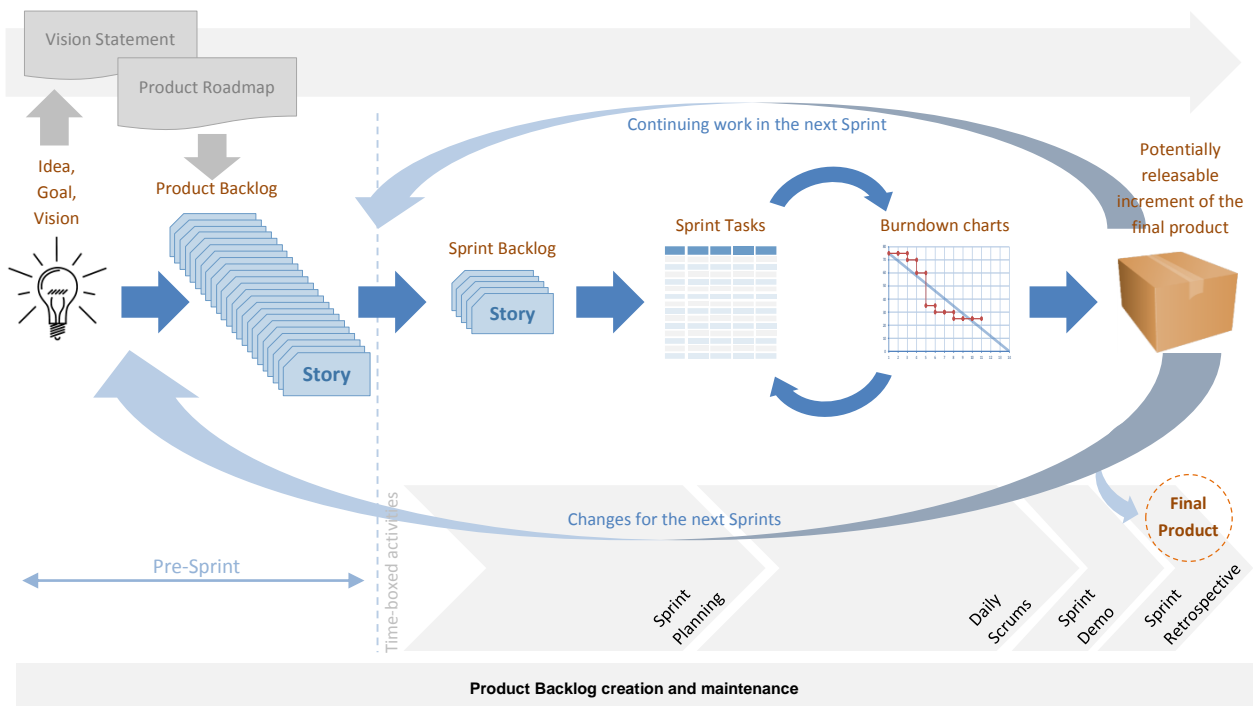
Vision Statement

Product Roadmap

Continuing work in the next Sprint

Idea, Goal, Vision

Product Backlog

Potentially releasable increment of the final product

Sprint Backlog

Sprint Tasks

Burndown charts

Story

Story

Time-boxed activities

Changes for the next Sprints

Final Product

Pre-Sprint

Sprint Planning

Daily Scrums

Sprint Demo

Sprint Retrospective

Product Backlog creation and maintenance